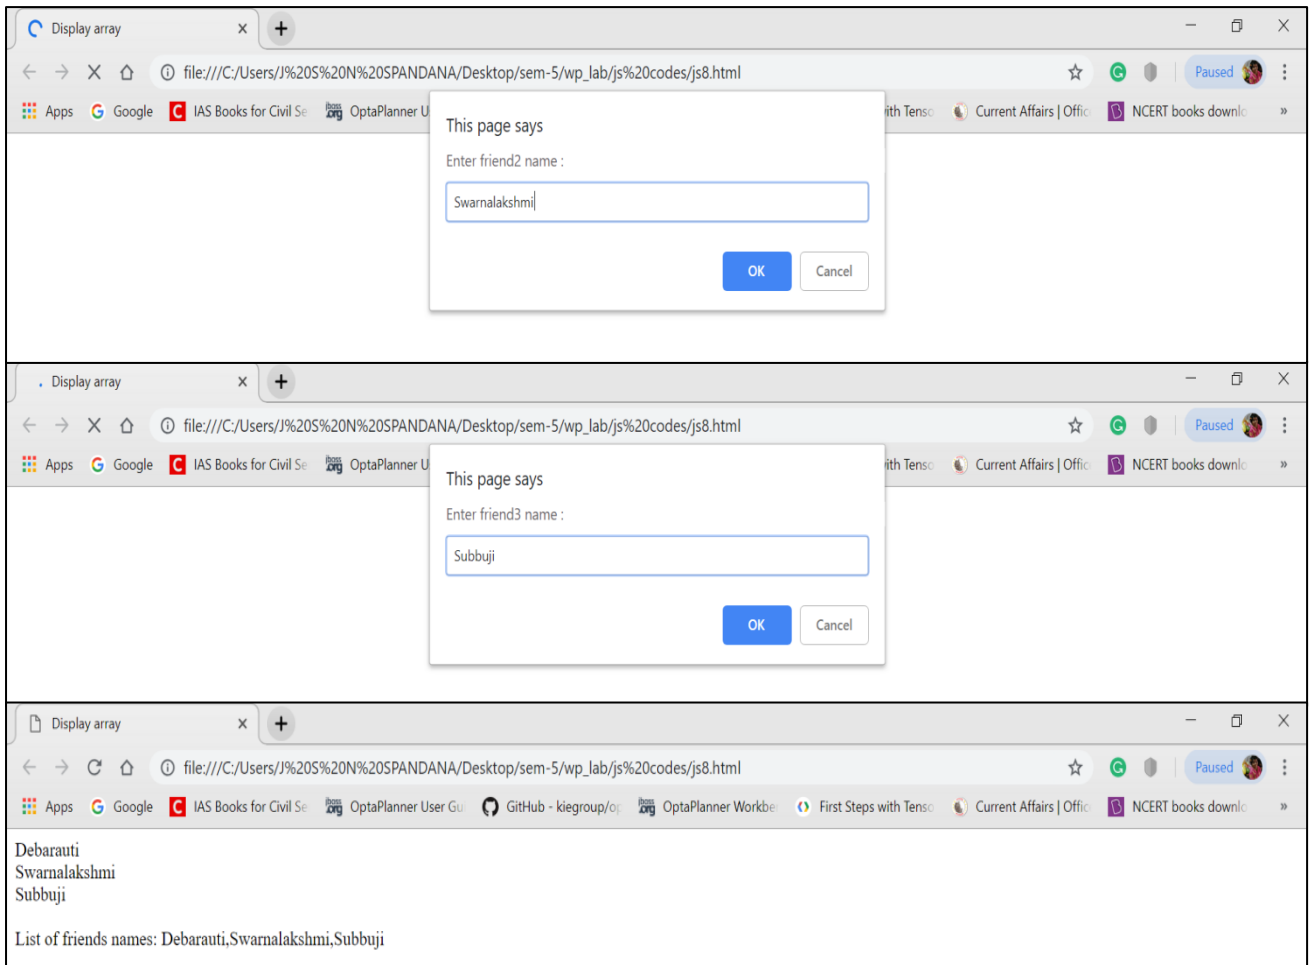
Display array ×

file:///C:/Users/J%20S%20N%20SPANDANA/Desktop/sem-5/wp_lab/js%20codes/js8.html

Paused

Apps Google IAS Books for Civil Se OptaPlanner U ith Tenso Current Affairs | Offic NCERT books downl »

This page says
Enter friend2 name :
Swarnalakshmi
OK Cancel

Display array ×

file:///C:/Users/J%20S%20N%20SPANDANA/Desktop/sem-5/wp_lab/js%20codes/js8.html

Paused

Apps Google IAS Books for Civil Se OptaPlanner U ith Tenso Current Affairs | Offic NCERT books downl »

This page says
Enter friend3 name :
Subbuji
OK Cancel

Display array ×

file:///C:/Users/J%20S%20N%20SPANDANA/Desktop/sem-5/wp_lab/js%20codes/js8.html

Paused

Apps Google IAS Books for Civil Se OptaPlanner User Gu GitHub - kiegroup/op OptaPlanner Workbe First Steps with Tenso Current Affairs | Offic NCERT books downl »

Debarauti
Swarnalakshmi
Subbuji

List of friends names: Debarauti,Swarnalakshmi,Subbuji